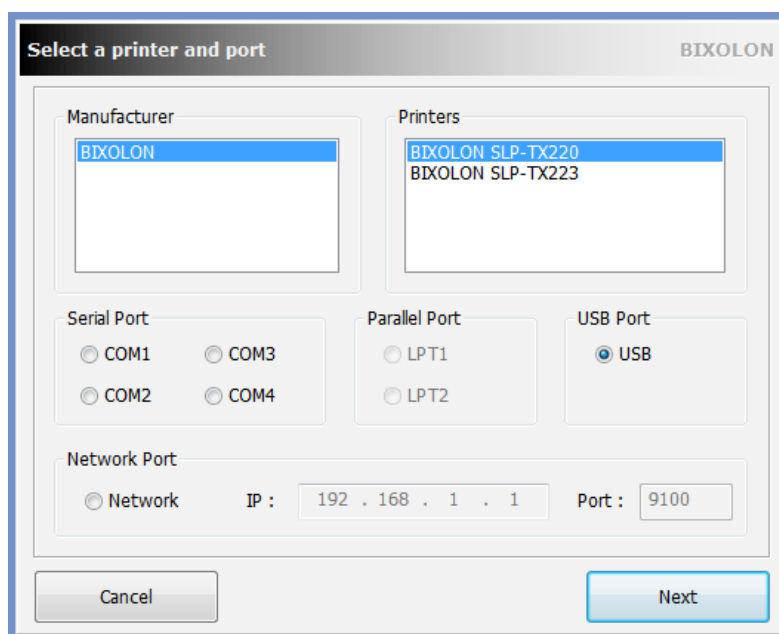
Select a printer and port

BIXOLON

Manufacturer

BIXOLON

Printers

BIXOLON SLP-TX220
BIXOLON SLP-TX223

Serial Port

COM1

COM3

COM2

COM4

Parallel Port

LPT1

LPT2

USB Port

USB

Network Port

Network

IP : 192 . 168 . 1 . 1

Port : 9100

Cancel

Next